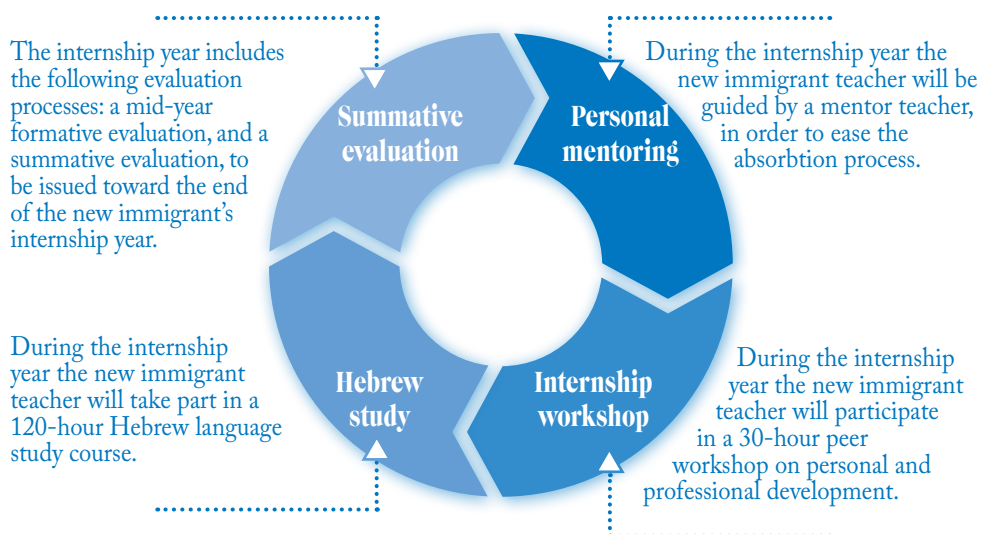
The internship year includes the following evaluation processes: a mid-year formative evaluation, and a summative evaluation, to be issued toward the end of the new immigrant's internship year.

Summative evaluation

Personal mentoring

During the internship year the new immigrant teacher will be guided by a mentor teacher, in order to ease the absorbtion process.

During the internship year the new immigrant teacher will take part in a 120-hour Hebrew language study course.

Hebrew study

Internship workshop

During the internship year the new immigrant teacher will participate in a 30-hour peer workshop on personal and professional development.